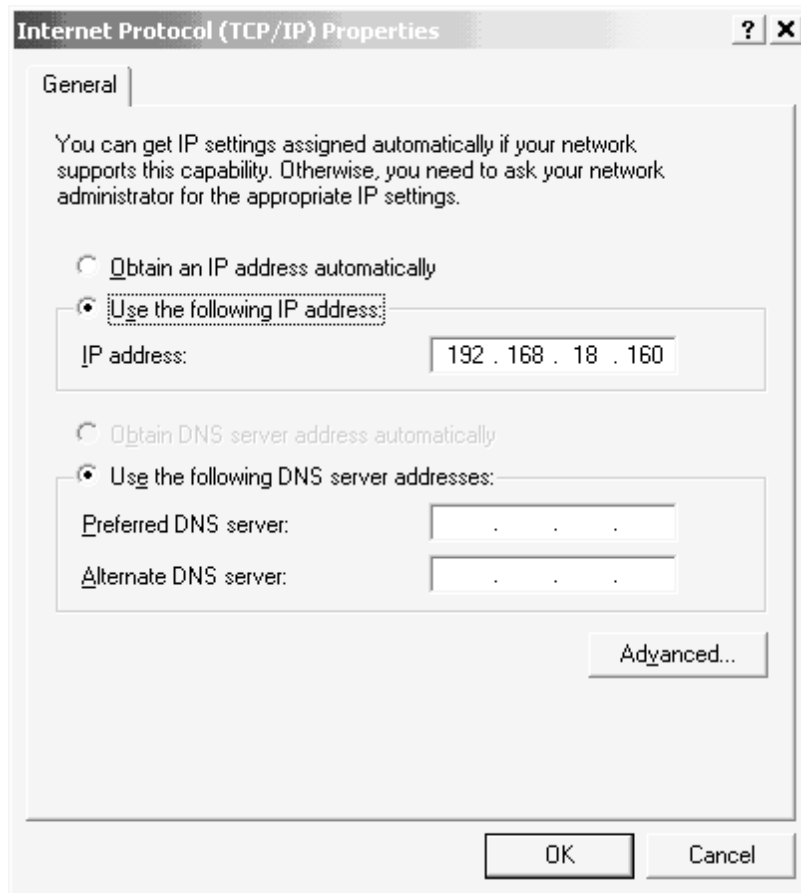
Internet Protocol (TCP/IP) Properties

? X

General

You can get IP settings assigned automatically if your network supports this capability. Otherwise, you need to ask your network administrator for the appropriate IP settings.

Obtain an IP address automatically

Use the following IP address:

IP address: 192 . 168 . 18 . 160

Obtain DNS server address automatically

Use the following DNS server addresses:

Preferred DNS server: . . .

Alternate DNS server: . . .

Advanced...

OK

Cancel